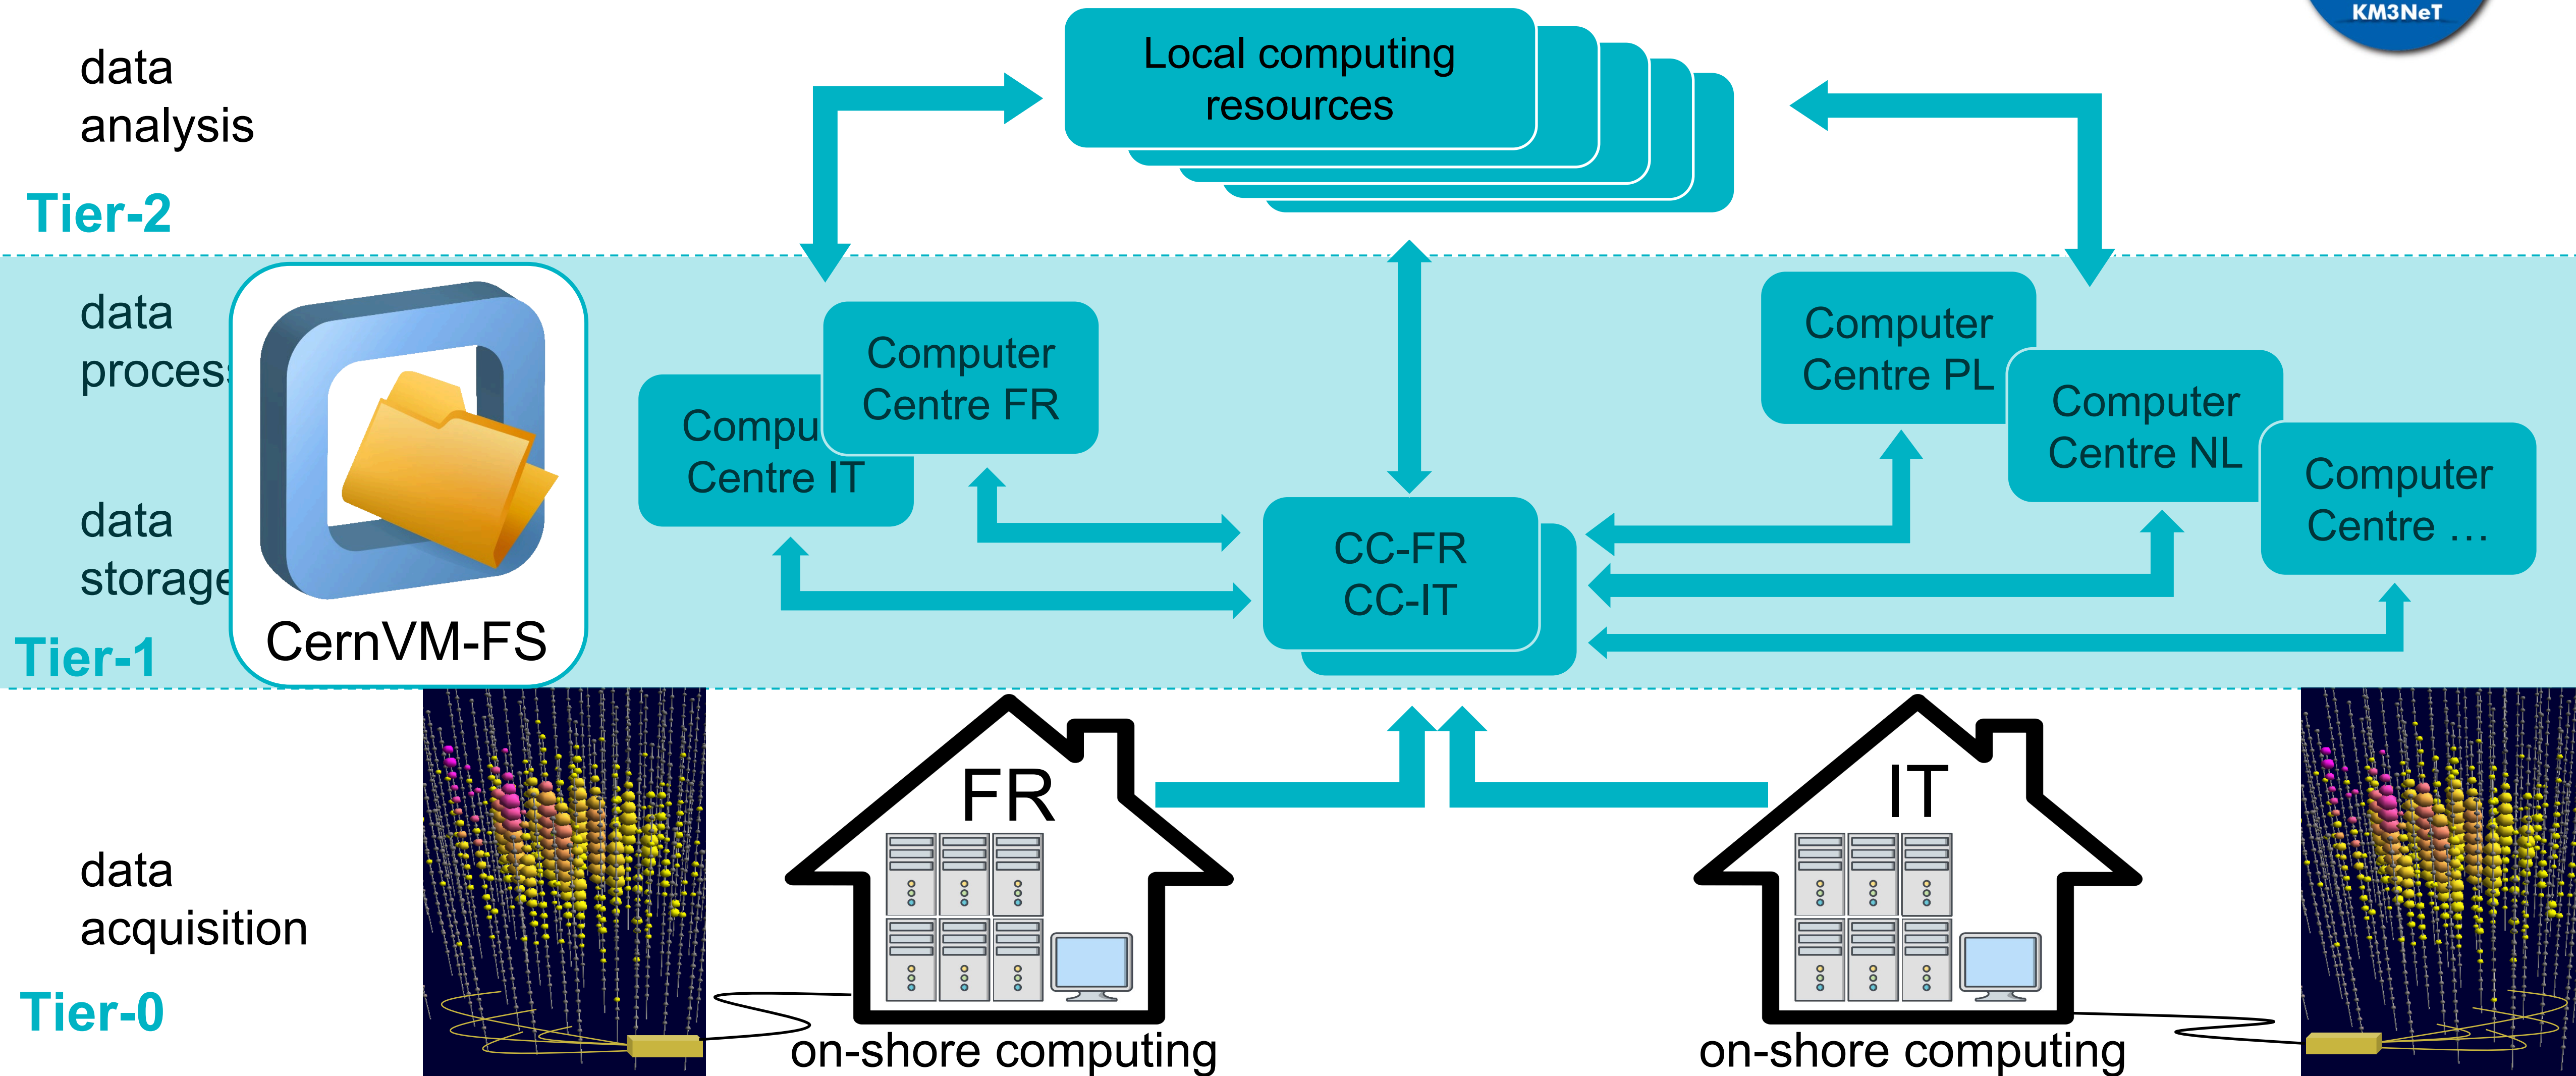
KM3NeT

data analysis

Tier-2

Local computing resources

data process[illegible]

data storage

Tier-1

CernVM-FS

Compu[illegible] Centre IT

Computer Centre FR

CC-FR CC-IT

Computer Centre PL

Computer Centre NL

Computer Centre …

data acquisition

Tier-0

FR

on-shore computing

IT

on-shore computing